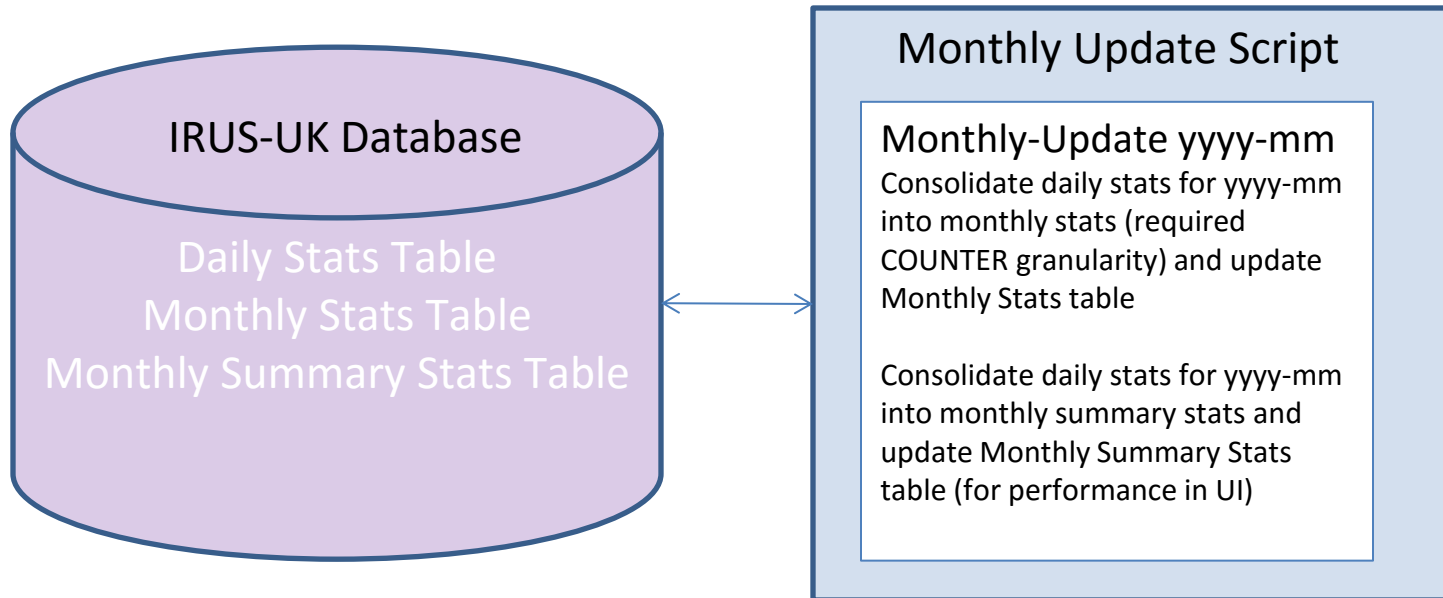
IRUS-UK Database

Daily Stats Table
Monthly Stats Table
Monthly Summary Stats Table

Monthly Update Script

Monthly-Update yyyy-mm
Consolidate daily stats for yyyy-mm into monthly stats (required COUNTER granularity) and update Monthly Stats table

Consolidate daily stats for yyyy-mm into monthly summary stats and update Monthly Summary Stats table (for performance in UI)